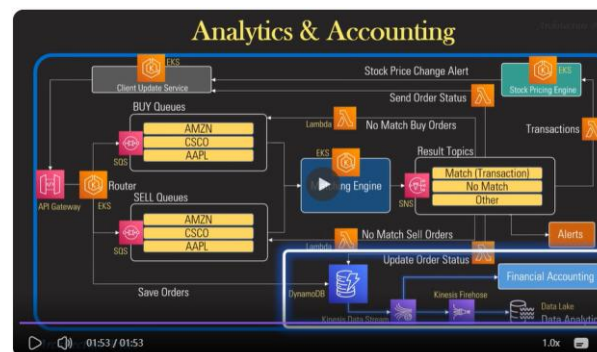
Analytics & Accounting

EKS
Client Update Service
Stock Price Change Alert
EKS
Stock Pricing Engine
Send Order Status
BUY Queues
Lambda
No Match Buy Orders
Transactions
AMZN
CSCO
AAPL
SQS
EKS
Result Topics
Match (Transaction)
No Match
Other
SNS
Router
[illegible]ing Engine
API Gateway
EKS
SELL Queues
AMZN
CSCO
AAPL
SQS
Lambda
No Match Sell Orders
Alerts
Update Order Status
Financial Accounting
Save Orders
DynamoDB
Kinesis Firehose
Kinesis Data Streams
Data Lake
Data Analytic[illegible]

01:53 / 01:53
1.0x